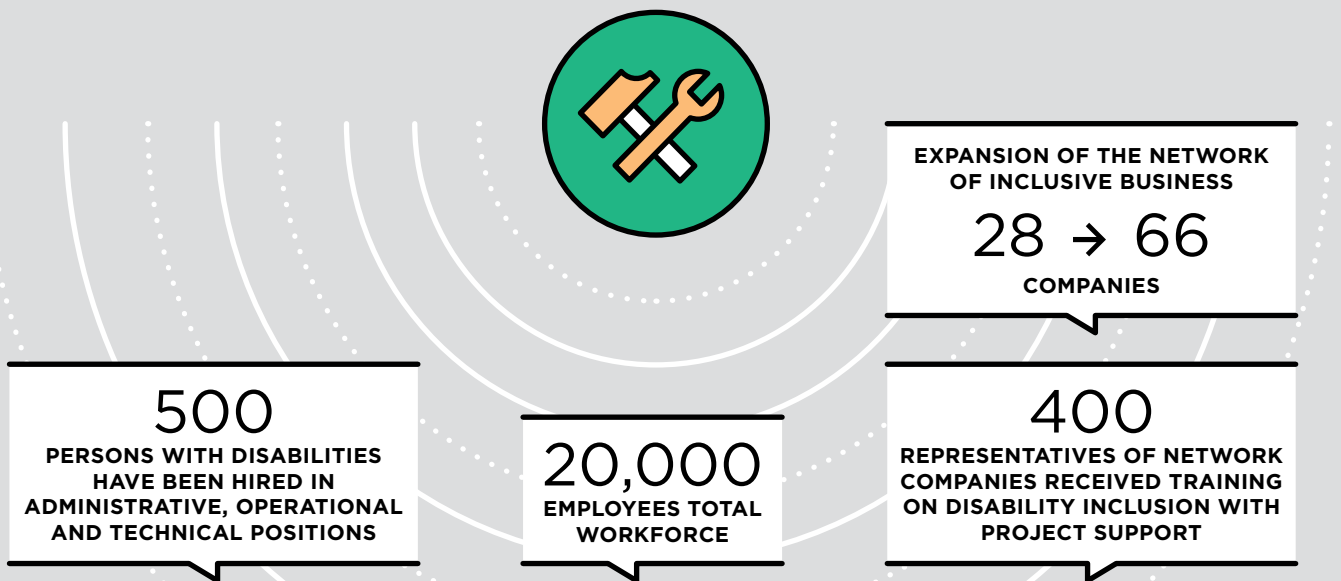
EXPANSION OF THE NETWORK OF INCLUSIVE BUSINESS

28 → 66

COMPANIES

500

PERSONS WITH DISABILITIES HAVE BEEN HIRED IN ADMINISTRATIVE, OPERATIONAL AND TECHNICAL POSITIONS

20,000

EMPLOYEES TOTAL WORKFORCE

400

REPRESENTATIVES OF NETWORK COMPANIES RECEIVED TRAINING ON DISABILITY INCLUSION WITH PROJECT SUPPORT